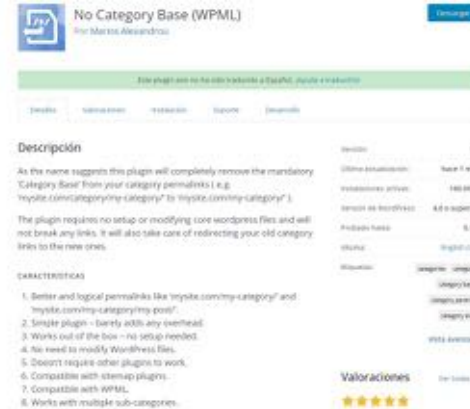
No Category Base (WPML)

Por Marios Alexandrou

Descargar

Este plugin aún no ha sido traducido a Español. ¡Ayuda a traducirlo!

Detalles Valoraciones Instalación Soporte Desarrollo

Descripción

As the name suggests this plugin will completely remove the mandatory 'Category Base' from your category permalinks ( e.g. 'mysite.com/category/my-category/' to 'mysite.com/my-category/' ).

The plugin requires no setup or modifying core wordpress files and will not break any links. It will also take care of redirecting your old category links to the new ones.

CARACTERÍSTICAS

1. Better and logical permalinks like 'mysite.com/my-category/' and 'mysite.com/my-category/my-post/'.
2. Simple plugin – barely adds any overhead.
3. Works out of the box – no setup needed.
4. No need to modify WordPress files.
5. Doesn't require other plugins to work.
6. Compatible with sitemap plugins.
7. Compatible with WPML.
8. Works with multiple sub-categories.

Versión:
Última actualización: hace 1 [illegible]
Instalaciones activas: 100.0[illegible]
Versión de WordPress: 4.0 o super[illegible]
Probado hasta: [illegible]
Idioma: English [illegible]
Etiquetas: categories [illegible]
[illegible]
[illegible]
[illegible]

Vista avanz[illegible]

Valoraciones
Ver todas